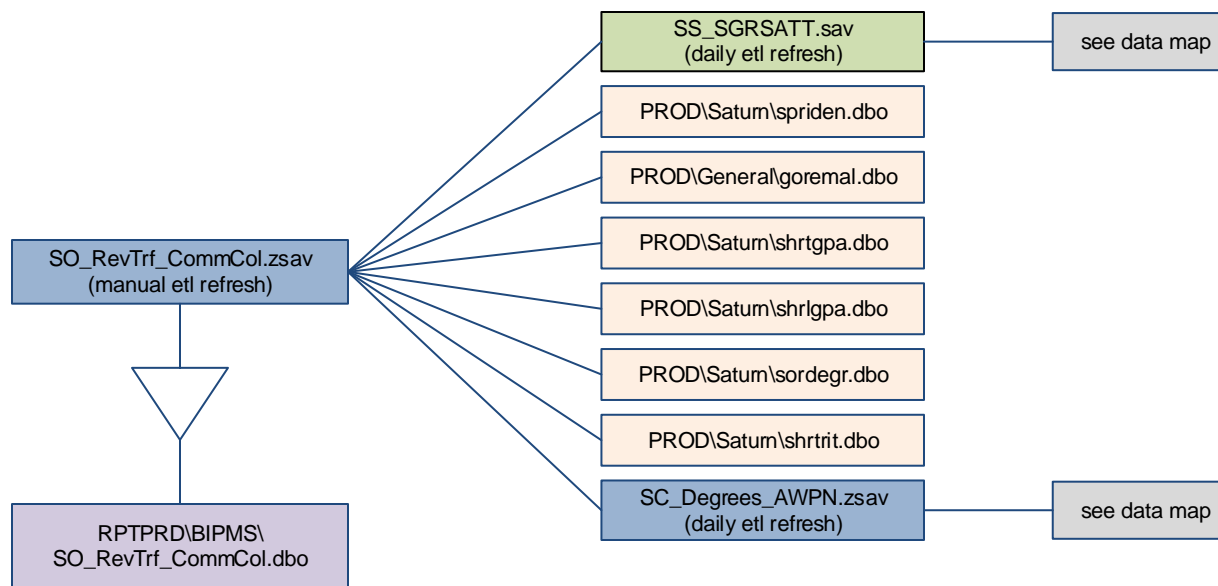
SS_SGRSATT.sav
(daily etl refresh)

see data map

PROD\Saturn\spriden.dbo

PROD\General\goremal.dbo

SO_RevTrf_CommCol.zsav
(manual etl refresh)

PROD\Saturn\shrtgpa.dbo

PROD\Saturn\shrlgpa.dbo

PROD\Saturn\sordegr.dbo

PROD\Saturn\shrtrit.dbo

SC_Degrees_AWPN.zsav
(daily etl refresh)

see data map

RPTPRD\BIPMS\
SO_RevTrf_CommCol.dbo